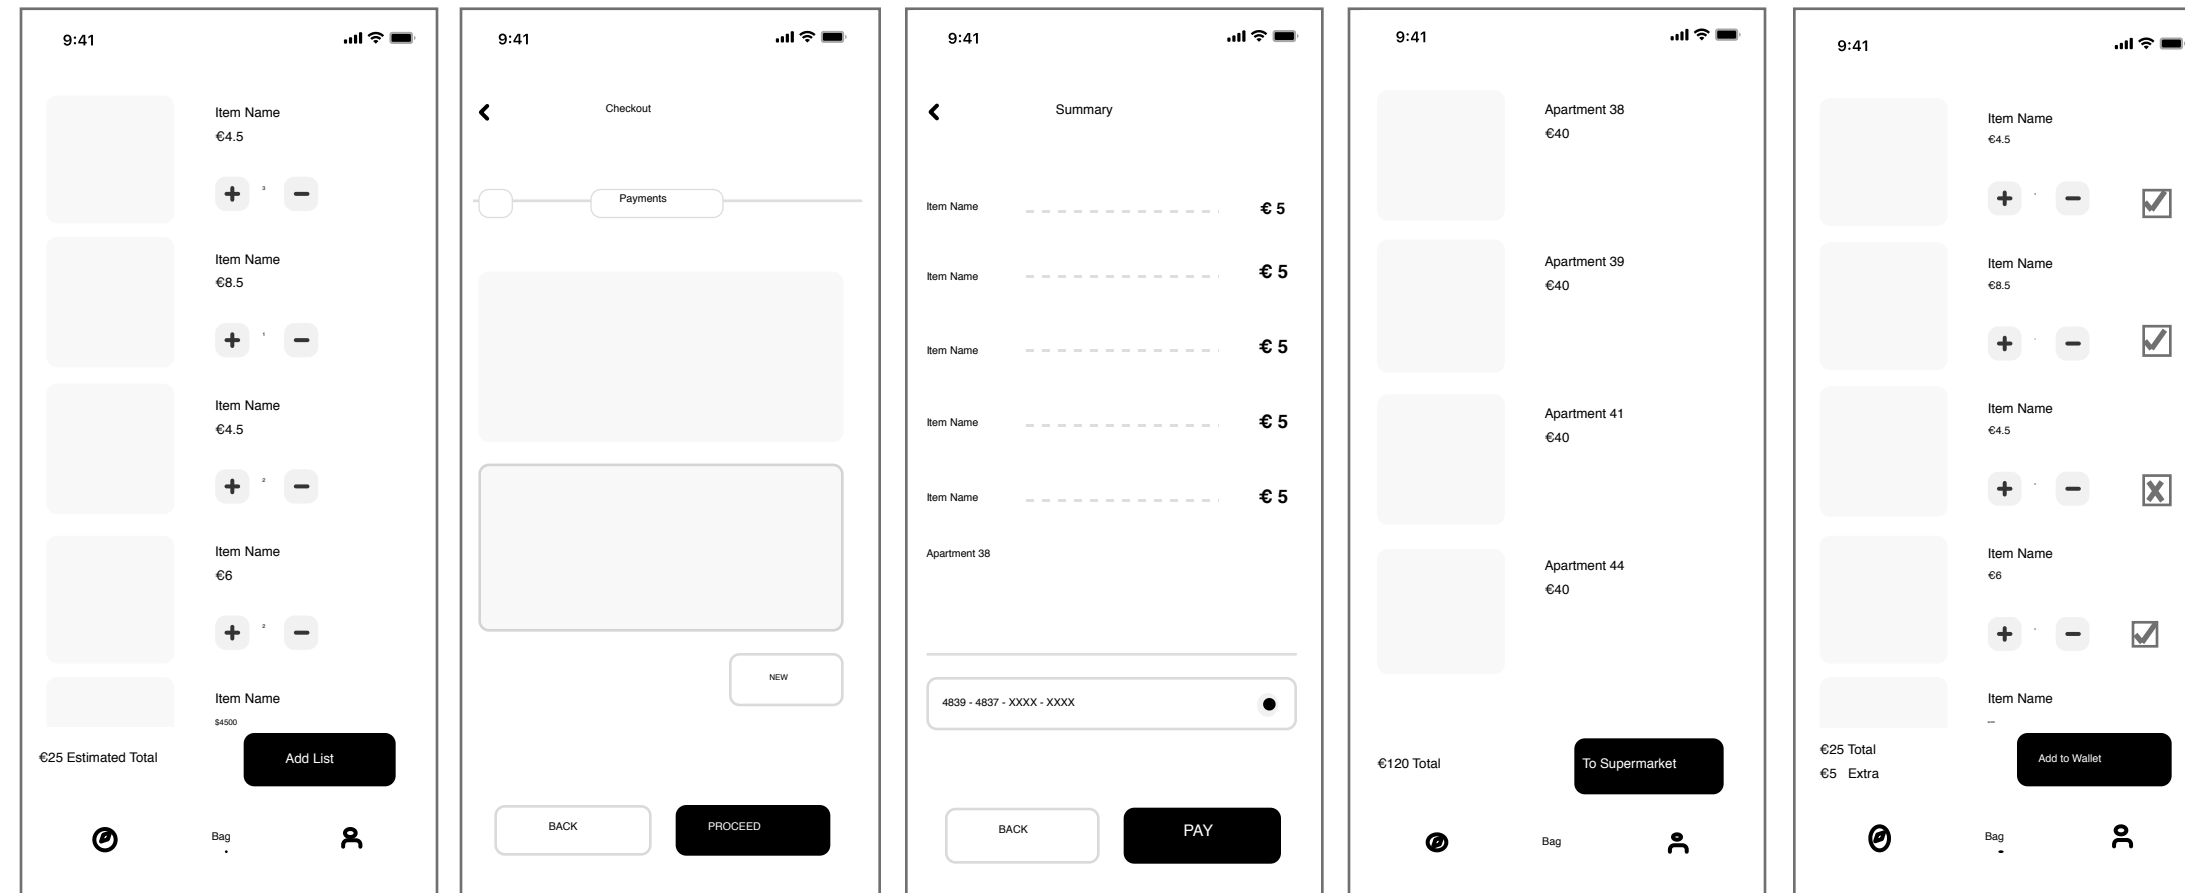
9:41

Item Name
€4.5
3

Item Name
€8.5
1

Item Name
€4.5
2

Item Name
€6
2

Item Name
$4500

€25 Estimated Total
Add List

Bag

9:41

Checkout

Payments

NEW

BACK
PROCEED

9:41

Summary

Item Name € 5
Item Name € 5
Item Name € 5
Item Name € 5
Item Name € 5

Apartment 38

4839 - 4837 - XXXX - XXXX

BACK
PAY

9:41

Apartment 38
€40

Apartment 39
€40

Apartment 41
€40

Apartment 44
€40

€120 Total
To Supermarket

Bag

9:41

Item Name
€4.5

Item Name
€8.5

Item Name
€4.5

Item Name
€6

Item Name
--

€25 Total
€5 Extra
Add to Wallet

Bag